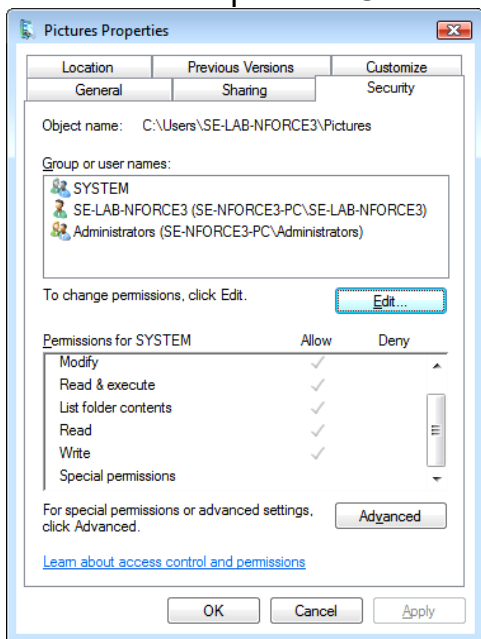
Pictures Properties

Location
Previous Versions
Customize
General
Sharing
Security

Object name: C:\Users\SE-LAB-NFORCE3\Pictures

Group or user names:

SYSTEM
SE-LAB-NFORCE3 (SE-NFORCE3-PC\SE-LAB-NFORCE3)
Administrators (SE-NFORCE3-PC\Administrators)

To change permissions, click Edit.
Edit...

| Permissions for SYSTEM | Allow | Deny |
|---|---|---|
| Modify | ✓ | |
| Read & execute | ✓ | |
| List folder contents | ✓ | |
| Read | ✓ | |
| Write | ✓ | |
| Special permissions | | |

For special permissions or advanced settings, click Advanced.
Advanced

Learn about access control and permissions

OK
Cancel
Apply